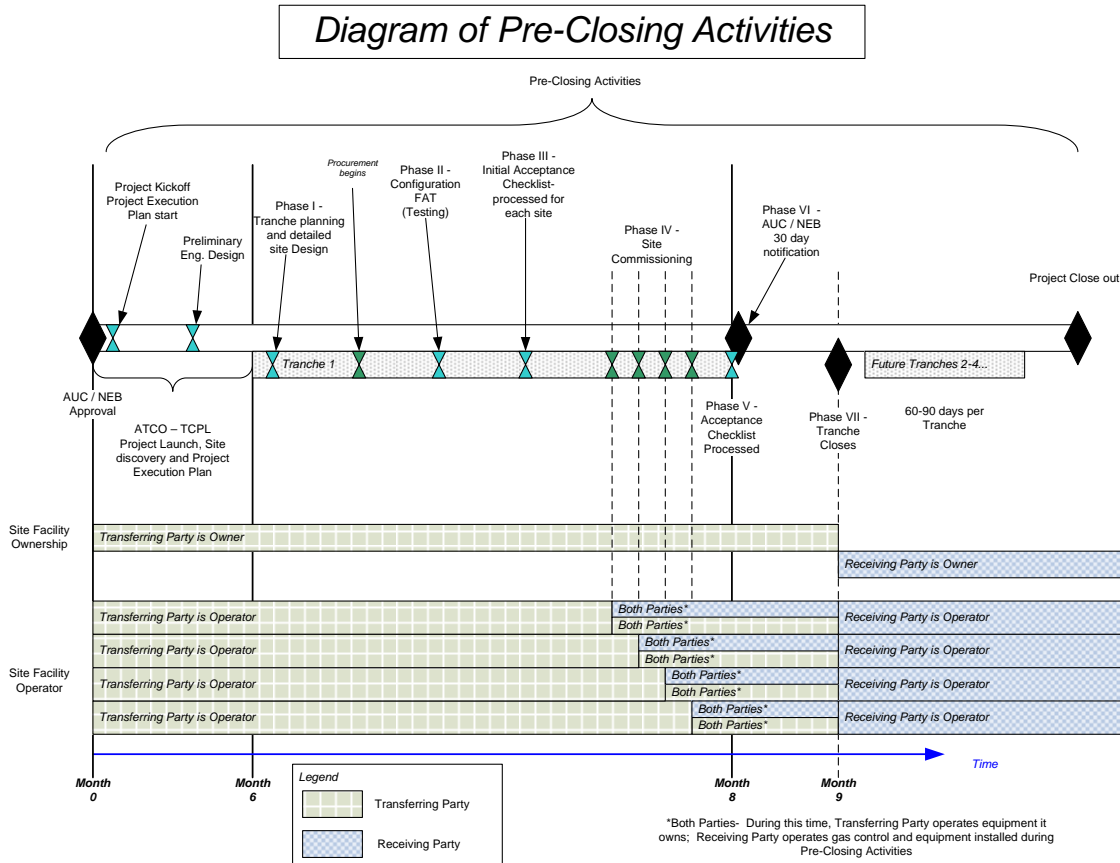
Diagram of Pre-Closing Activities

Pre-Closing Activities

Project Kickoff Project Execution Plan start

Preliminary Eng. Design

Phase I - Tranche planning and detailed site Design

Procurement begins

Phase II - Configuration FAT (Testing)

Phase III - Initial Acceptance Checklist- processed for each site

Phase IV - Site Commissioning

Phase VI - AUC / NEB 30 day notification

Project Close out

Tranche 1

Future Tranches 2-4...

AUC / NEB Approval

ATCO – TCPL Project Launch, Site discovery and Project Execution Plan

Phase V - Acceptance Checklist Processed

Phase VII - Tranche Closes

60-90 days per Tranche

Site Facility Ownership

Transferring Party is Owner

Receiving Party is Owner

Site Facility Operator

Transferring Party is Operator

Both Parties*

Both Parties*

Receiving Party is Operator

Transferring Party is Operator

Both Parties*

Both Parties*

Receiving Party is Operator

Transferring Party is Operator

Both Parties*

Both Parties*

Receiving Party is Operator

Transferring Party is Operator

Both Parties*

Both Parties*

Receiving Party is Operator

Time

Month 0

Month 6

Legend

Transferring Party

Receiving Party

Month 8

Month 9

*Both Parties- During this time, Transferring Party operates equipment it owns; Receiving Party operates gas control and equipment installed during Pre-Closing Activities